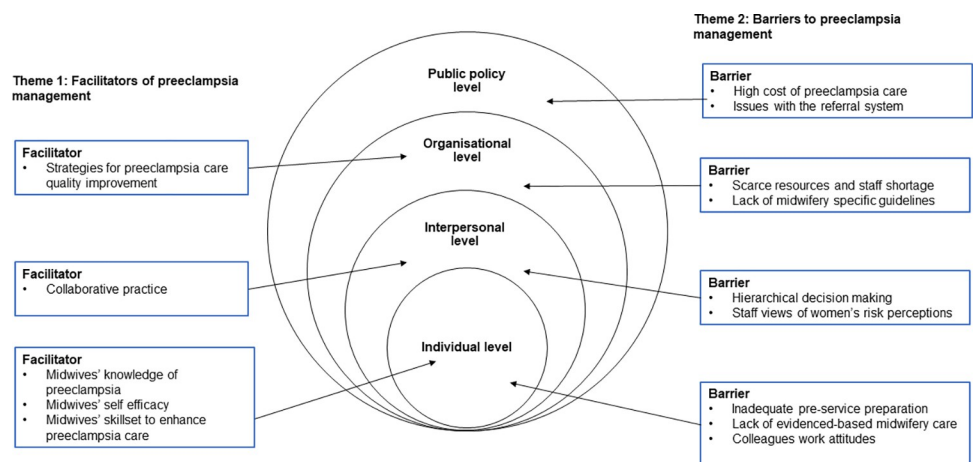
Theme 1: Facilitators of preeclampsia management

Facilitator
• Strategies for preeclampsia care quality improvement

Facilitator
• Collaborative practice

Facilitator
• Midwives' knowledge of preeclampsia
• Midwives' self efficacy
• Midwives' skillset to enhance preeclampsia care

Public policy level

Organisational level

Interpersonal level

Individual level

Theme 2: Barriers to preeclampsia management

Barrier
• High cost of preeclampsia care
• Issues with the referral system

Barrier
• Scarce resources and staff shortage
• Lack of midwifery specific guidelines

Barrier
• Hierarchical decision making
• Staff views of women's risk perceptions

Barrier
• Inadequate pre-service preparation
• Lack of evidenced-based midwifery care
• Colleagues work attitudes